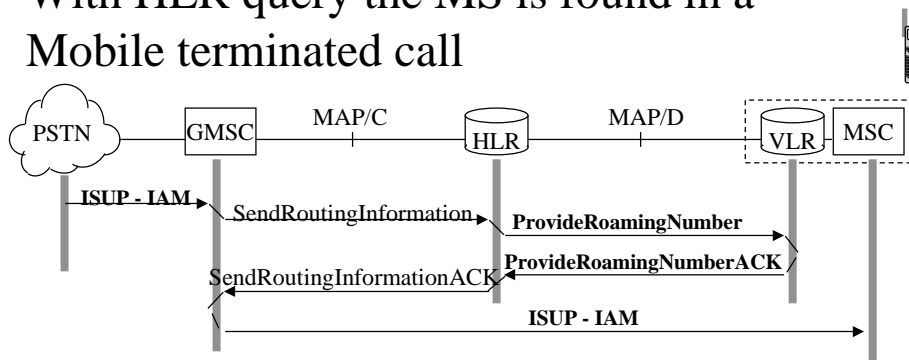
With HLR query the MS is found in a Mobile terminated call

PSTN
GMSC
MAP/C
HLR
MAP/D
VLR
MSC

ISUP - IAM
SendRoutingInformation
ProvideRoamingNumber
ProvideRoamingNumberACK
SendRoutingInformationACK
ISUP - IAM